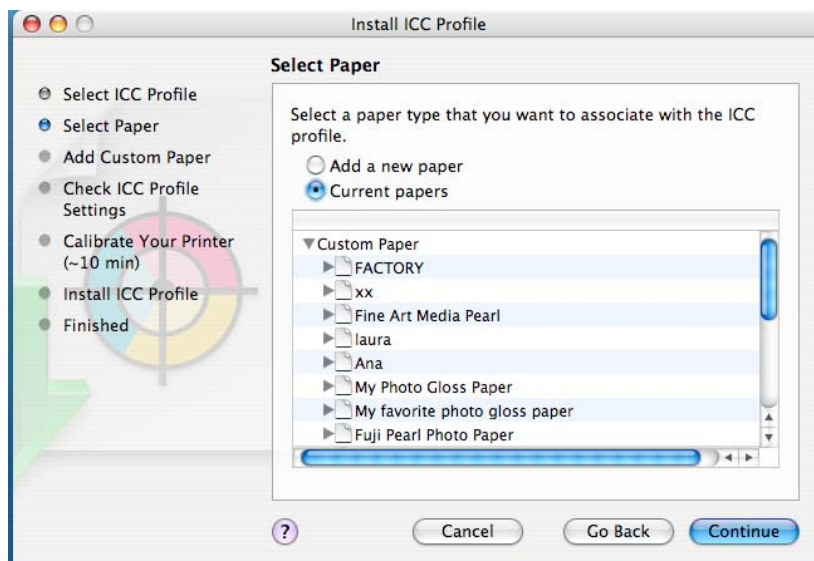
Install ICC Profile

Select Paper

Select ICC Profile
Select Paper
Add Custom Paper
Check ICC Profile Settings
Calibrate Your Printer (~10 min)
Install ICC Profile
Finished

Select a paper type that you want to associate with the ICC profile.

Add a new paper
Current papers

Custom Paper
FACTORY
xx
Fine Art Media Pearl
laura
Ana
My Photo Gloss Paper
My favorite photo gloss paper
Fuji Pearl Photo Paper

?
Cancel
Go Back
Continue